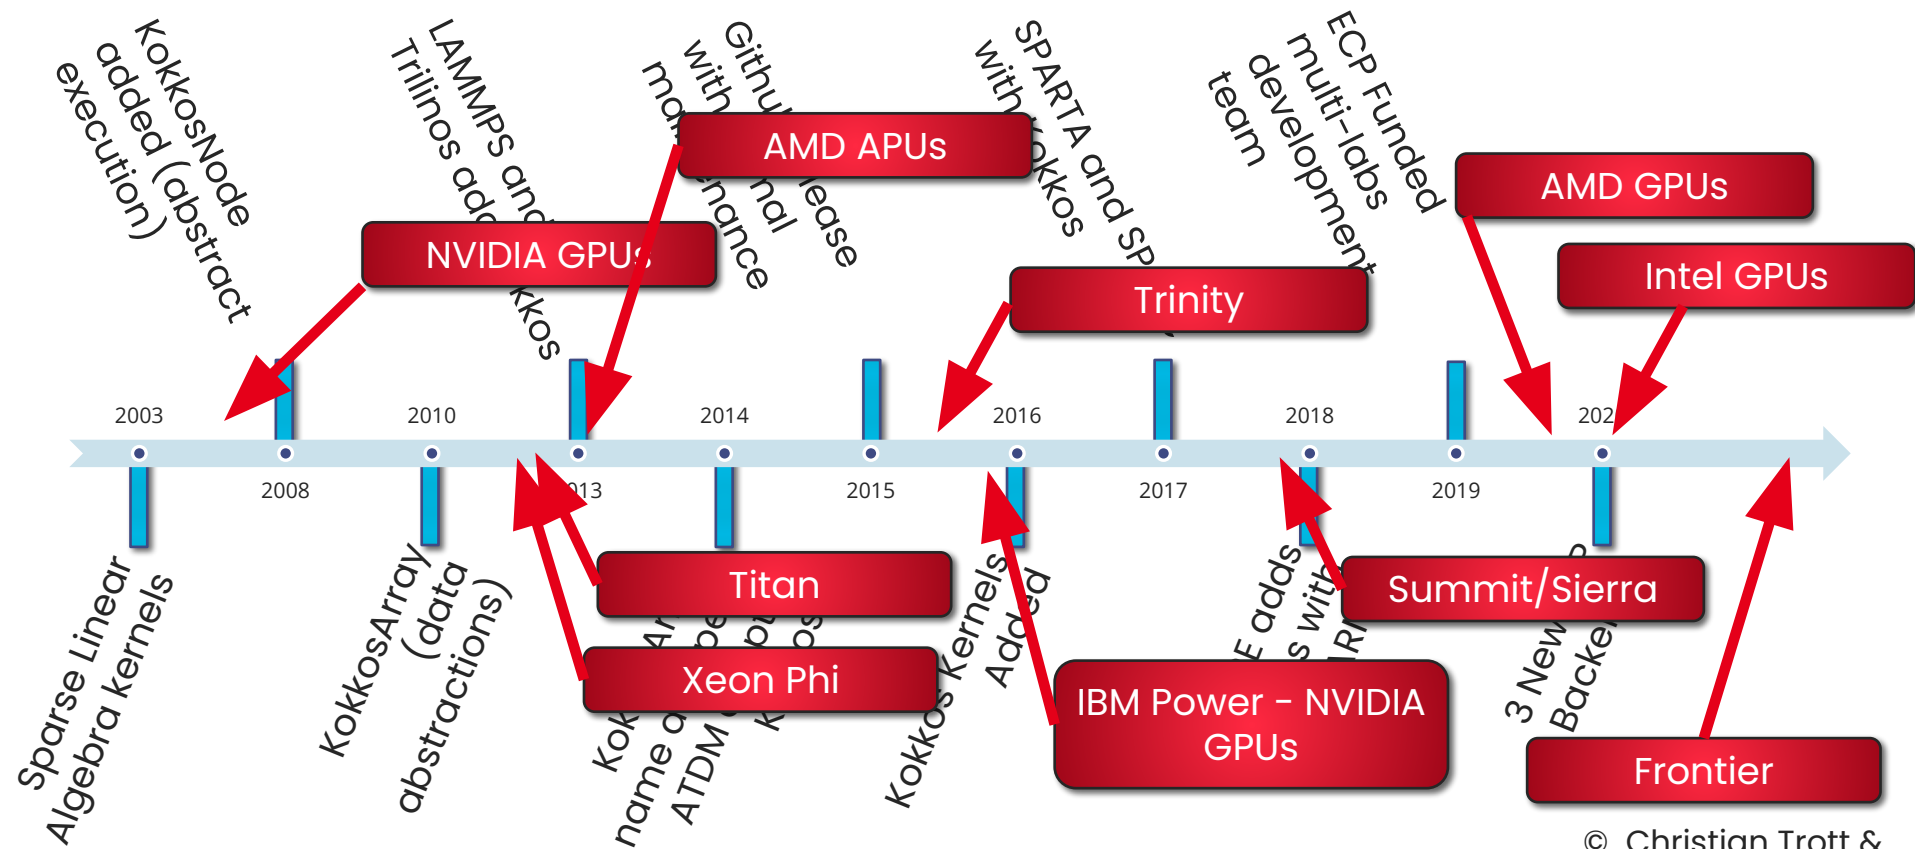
KokkosNode added (abstract execution)

LAMMPS and Trilinos ad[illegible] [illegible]kkos

Githu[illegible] with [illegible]nal ma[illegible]enance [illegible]lease

SPARTA and SP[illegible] with Kokkos

ECP Funded multi-labs development team

AMD APUs

NVIDIA GPUs

AMD GPUs

Trinity

Intel GPUs

2003

2010

2014

2016

2018

202

2008

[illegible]13

2015

2017

2019

Sparse Linear Algebra kernels

KokkosArray (data abstractions)

Kok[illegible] name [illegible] ATDM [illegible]

Titan

Xeon Phi

Kokkos Kernels Added

IBM Power - NVIDIA GPUs

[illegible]E adds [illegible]s with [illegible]R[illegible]

Summit/Sierra

3 New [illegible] Backe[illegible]

Frontier

© Christian Trott &